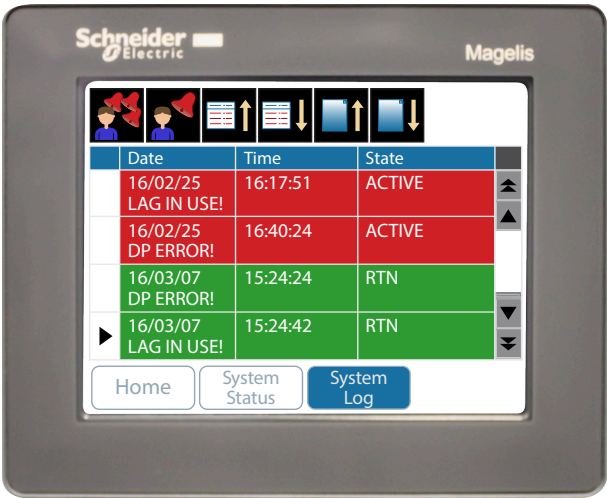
Schneider Electric

Magelis

| Date | Time | State |
|---|---|---|
| 16/02/25 LAG IN USE! | 16:17:51 | ACTIVE |
| 16/02/25 DP ERROR! | 16:40:24 | ACTIVE |
| 16/03/07 DP ERROR! | 15:24:24 | RTN |
| 16/03/07 LAG IN USE! | 15:24:42 | RTN |

Home

System Status

System Log